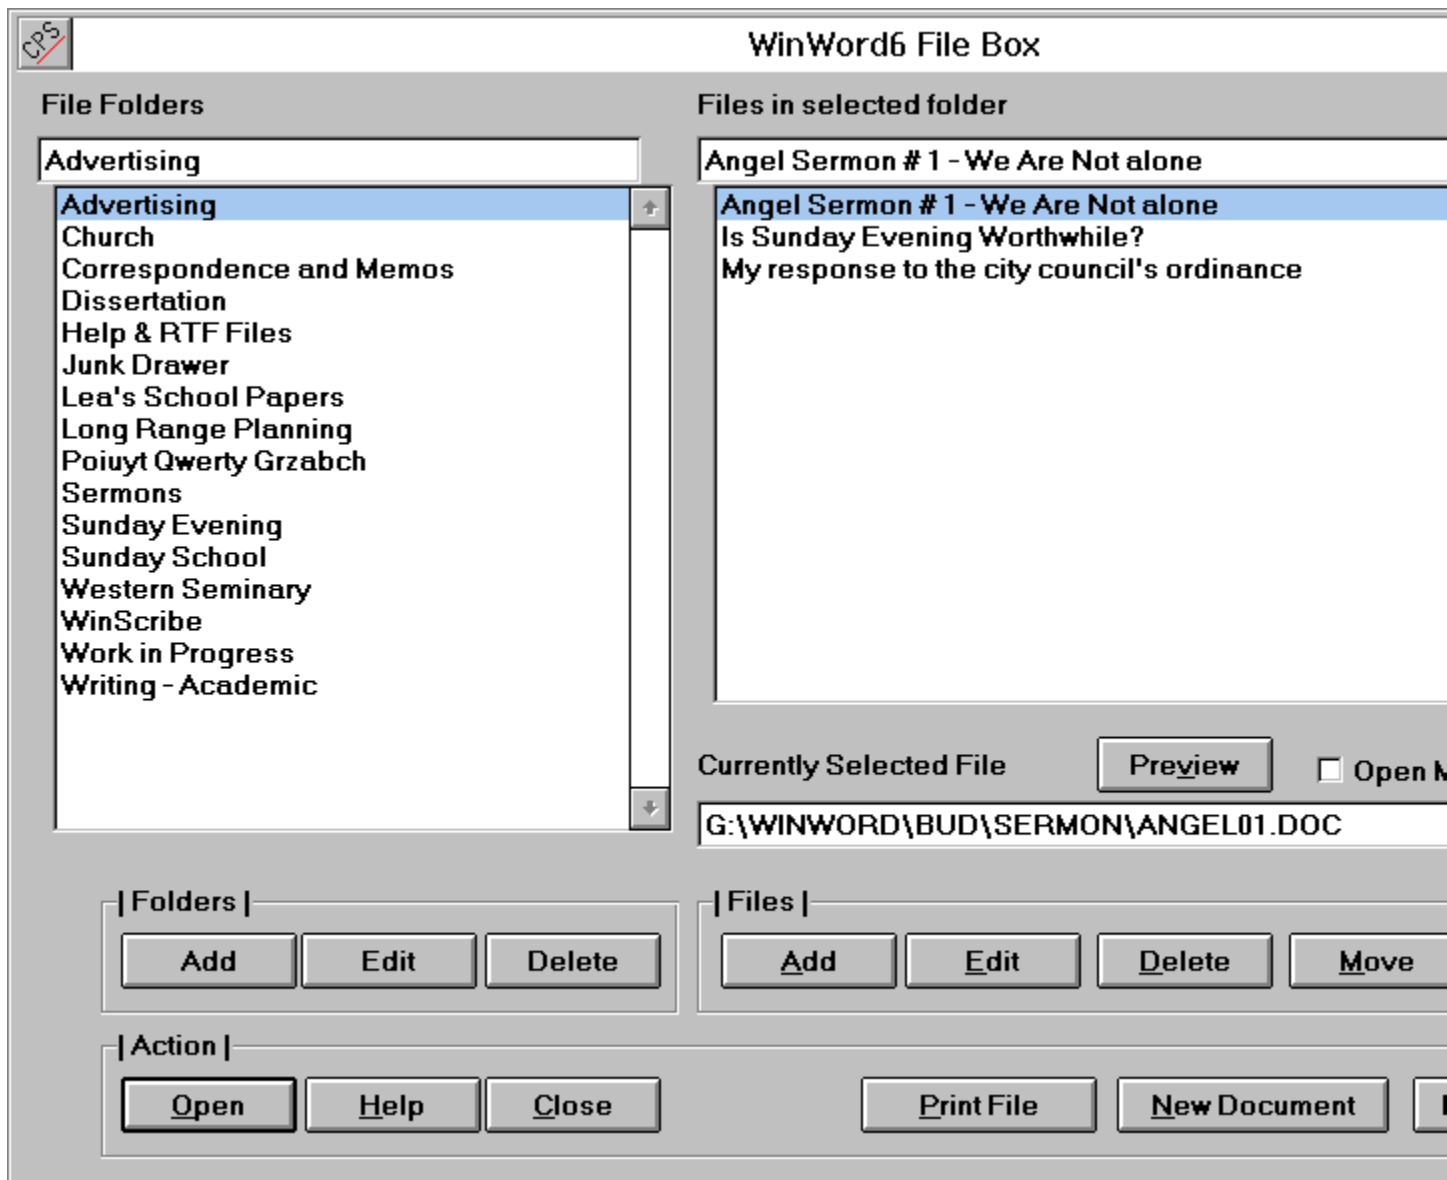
CPS

WinWord6 File Box

File Folders

Advertising

Advertising
Church
Correspondence and Memos
Dissertation
Help & RTF Files
Junk Drawer
Lea's School Papers
Long Range Planning
Poiuyt Qwerty Grzabch
Sermons
Sunday Evening
Sunday School
Western Seminary
WinScribe
Work in Progress
Writing - Academic

Files in selected folder

Angel Sermon # 1 - We Are Not alone

Angel Sermon # 1 - We Are Not alone
Is Sunday Evening Worthwhile?
My response to the city council's ordinance

Currently Selected File

Preview

Open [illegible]

G:\WINWORD\BUD\SERMON\ANGEL01.DOC

| Folders |

Add

Edit

Delete

| Files |

Add

Edit

Delete

Move

| Action |

Open

Help

Close

Print File

New Document